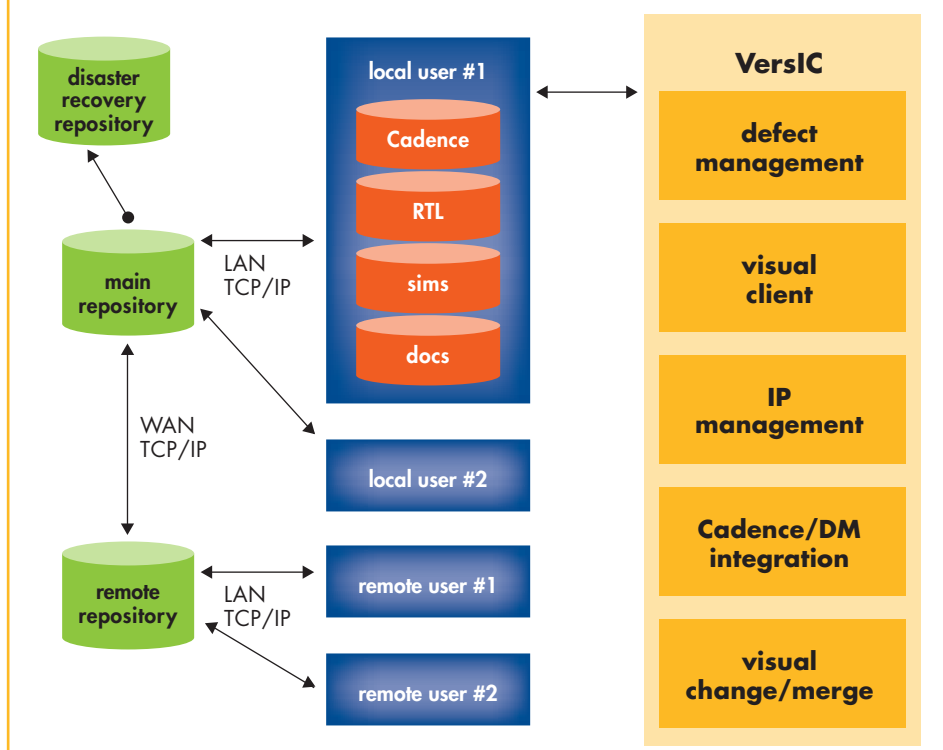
disaster recovery repository

main repository

LAN TCP/IP

WAN TCP/IP

remote repository

LAN TCP/IP

local user #1

Cadence

RTL

sims

docs

local user #2

remote user #1

remote user #2

VersIC

defect management

visual client

IP management

Cadence/DM integration

visual change/merge